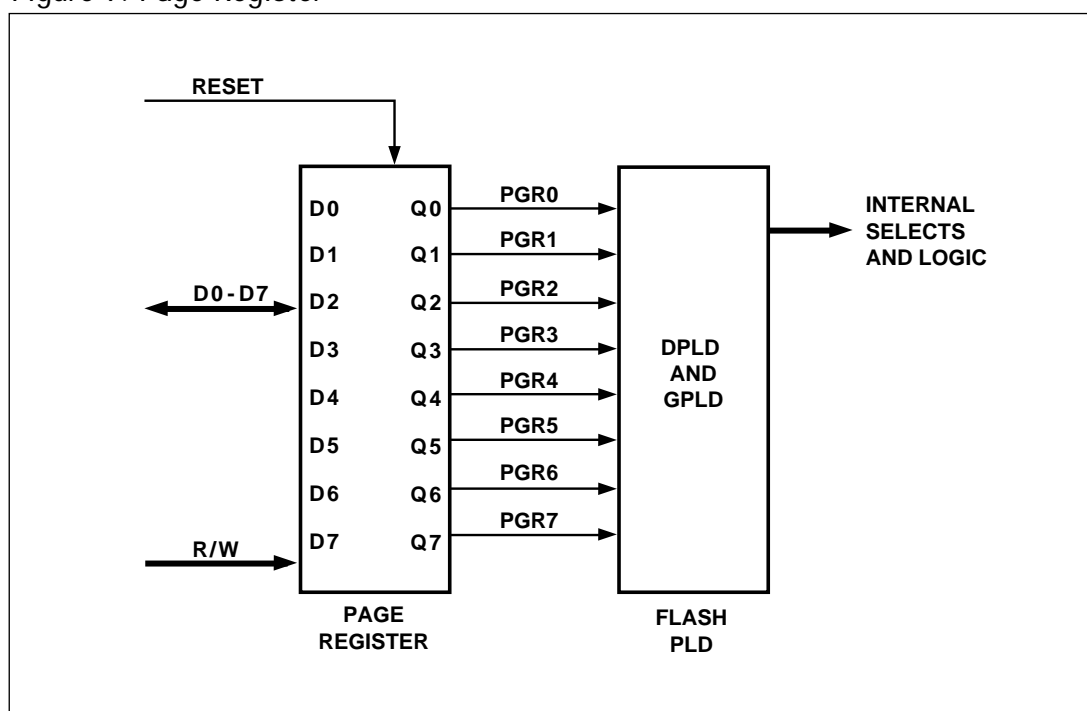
Figure 7. Page Register

RESET

D0-D7

R/W

D0
D1
D2
D3
D4
D5
D6
D7

Q0
Q1
Q2
Q3
Q4
Q5
Q6
Q7

PAGE REGISTER

PGR0
PGR1
PGR2
PGR3
PGR4
PGR5
PGR6
PGR7

DPLD AND GPLD

FLASH PLD

INTERNAL SELECTS AND LOGIC